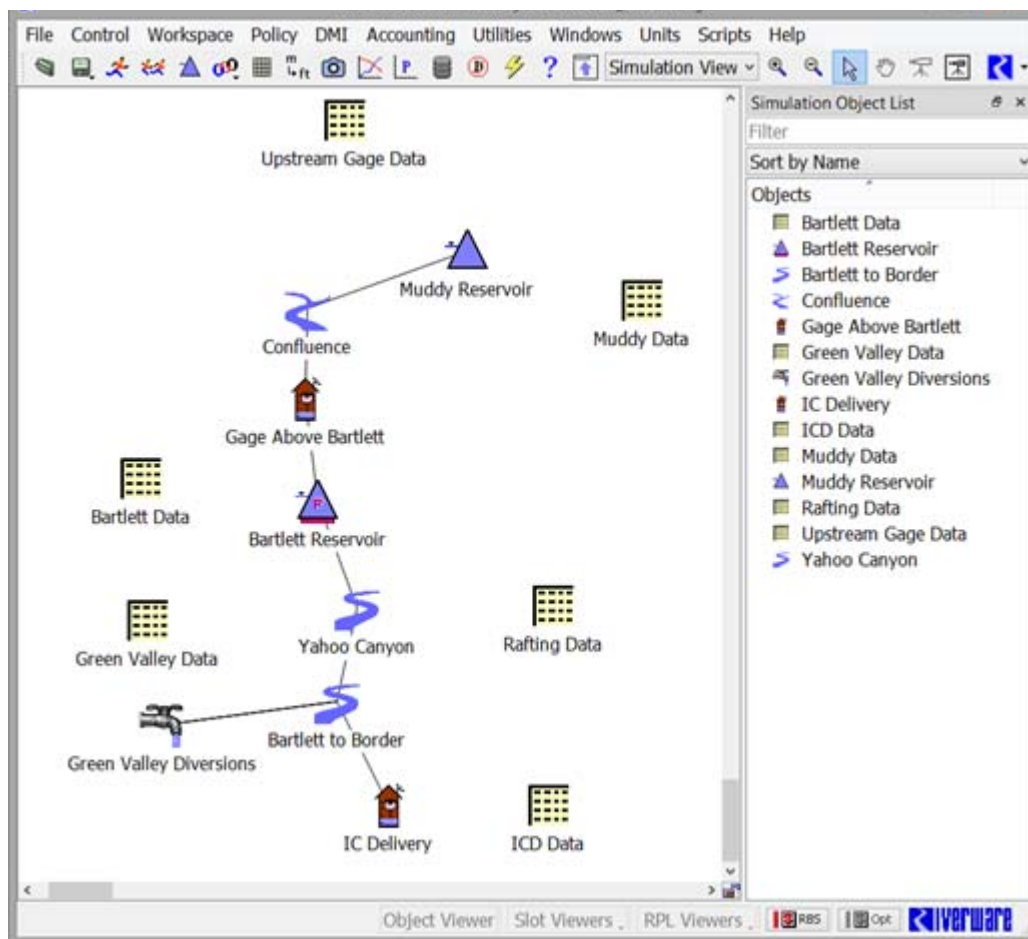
File Control Workspace Policy DMI Accounting Utilities Windows Units Scripts Help

Simulation View

Upstream Gage Data

Muddy Reservoir

Muddy Data

Confluence

Gage Above Bartlett

Bartlett Data

Bartlett Reservoir

Yahoo Canyon

Rafting Data

Green Valley Data

Bartlett to Border

Green Valley Diversions

IC Delivery

ICD Data

Simulation Object List

Filter

Sort by Name

Objects
Bartlett Data
Bartlett Reservoir
Bartlett to Border
Confluence
Gage Above Bartlett
Green Valley Data
Green Valley Diversions
IC Delivery
ICD Data
Muddy Data
Muddy Reservoir
Rafting Data
Upstream Gage Data
Yahoo Canyon

Object Viewer Slot Viewers RPL Viewers RBS Opt RiverWare